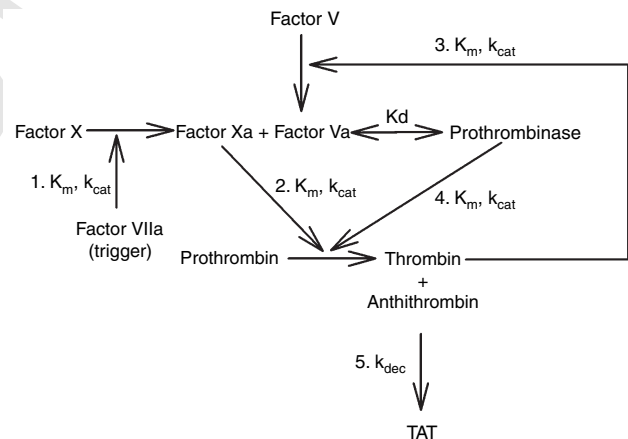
Factor V

3. $K_m$, $k_{cat}$

Factor X

Factor Xa + Factor Va

Kd

Prothrombinase

1. $K_m$, $k_{cat}$

2. $K_m$, $k_{cat}$

4. $K_m$, $k_{cat}$

Factor VIIa
(trigger)

Prothrombin

Thrombin
+
Antithrombin

5. $k_{dec}$

TAT